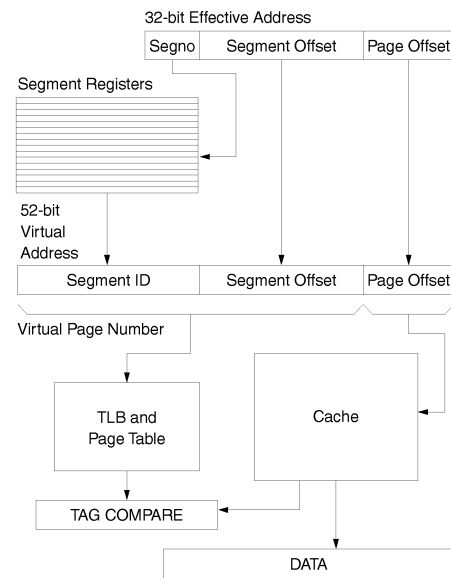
32-bit Effective Address

Segno

Segment Offset

Page Offset

Segment Registers

52-bit Virtual Address

Segment ID

Segment Offset

Page Offset

Virtual Page Number

TLB and Page Table

Cache

TAG COMPARE

DATA